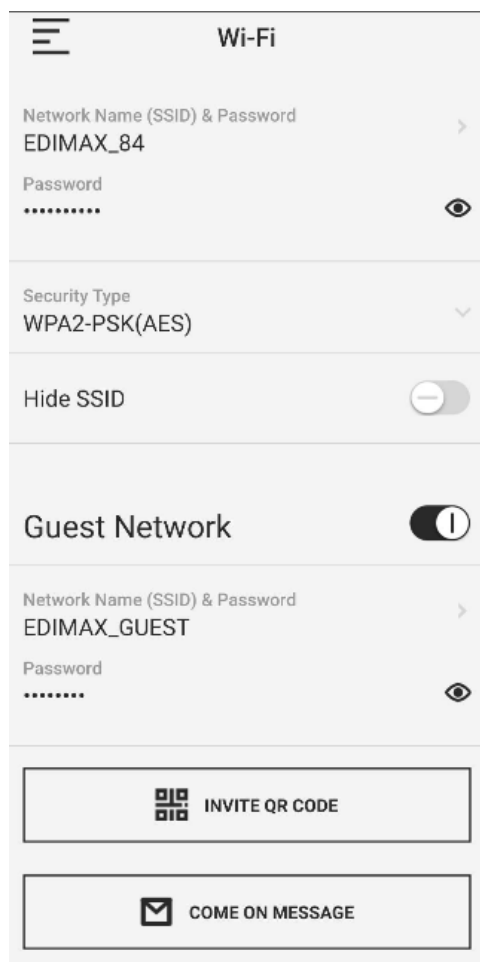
Wi-Fi

Network Name (SSID) & Password
EDIMAX_84

Password
••••••••••

Security Type
WPA2-PSK(AES)

Hide SSID

Guest Network

Network Name (SSID) & Password
EDIMAX_GUEST

Password
••••••••

INVITE QR CODE

COME ON MESSAGE